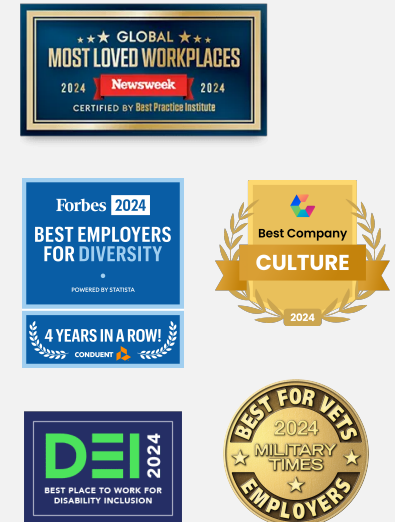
GLOBAL
MOST LOVED WORKPLACES
2024 Newsweek 2024
CERTIFIED BY Best Practice Institute

Forbes 2024
BEST EMPLOYERS FOR DIVERSITY
POWERED BY STATISTA

4 YEARS IN A ROW!
CONDUENT

Best Company
CULTURE
2024

DEI 2024
BEST PLACE TO WORK FOR DISABILITY INCLUSION

BEST FOR VETS
2024
MILITARY TIMES
EMPLOYERS